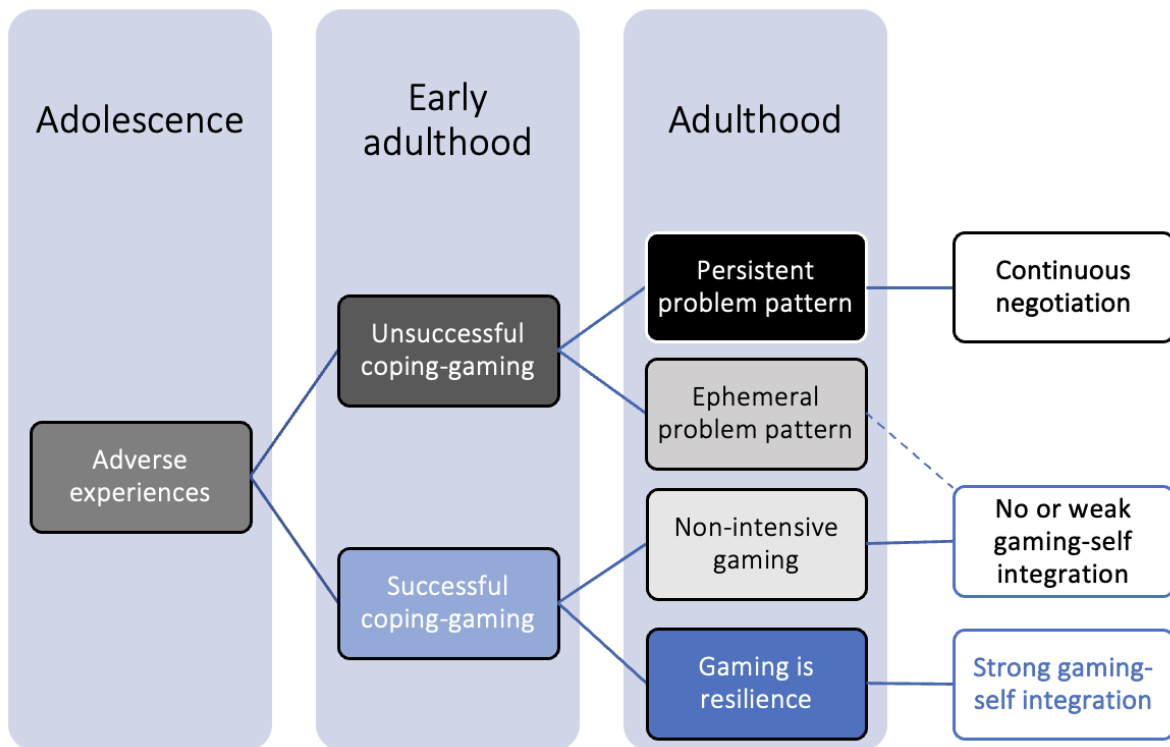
Adolescence

Early adulthood

Adulthood

Adverse experiences

Unsuccessful coping-gaming

Successful coping-gaming

Persistent problem pattern

Ephemeral problem pattern

Non-intensive gaming

Gaming is resilience

Continuous negotiation

No or weak gaming-self integration

Strong gaming-self integration